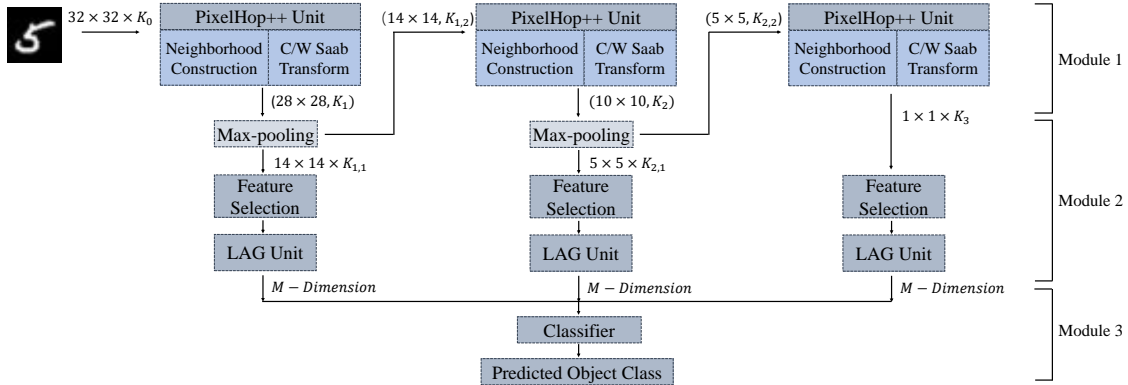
$32 \times 32 \times K_0$

PixelHop++ Unit

Neighborhood Construction

C/W Saab Transform

$(28 \times 28, K_1)$

Max-pooling

$14 \times 14 \times K_{1,1}$

Feature Selection

LAG Unit

$M - Dimension$

$(14 \times 14, K_{1,2})$

PixelHop++ Unit

Neighborhood Construction

C/W Saab Transform

$(10 \times 10, K_2)$

Max-pooling

$5 \times 5 \times K_{2,1}$

Feature Selection

LAG Unit

$M - Dimension$

$(5 \times 5, K_{2,2})$

PixelHop++ Unit

Neighborhood Construction

C/W Saab Transform

$1 \times 1 \times K_3$

Feature Selection

LAG Unit

$M - Dimension$

Classifier

Predicted Object Class

Module 1

Module 2

Module 3